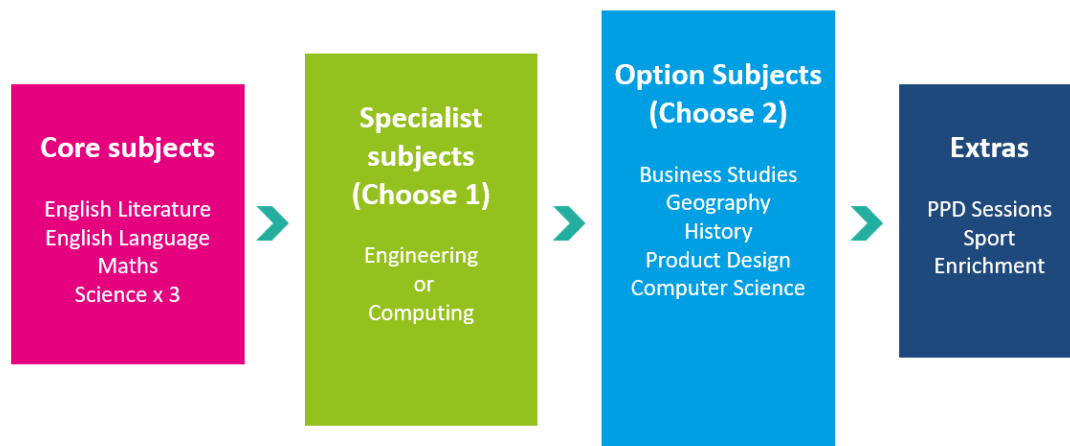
Core subjects

English Literature
English Language
Maths
Science x 3

Specialist subjects (Choose 1)

Engineering
or
Computing

Option Subjects (Choose 2)

Business Studies
Geography
History
Product Design
Computer Science

Extras

PPD Sessions
Sport
Enrichment